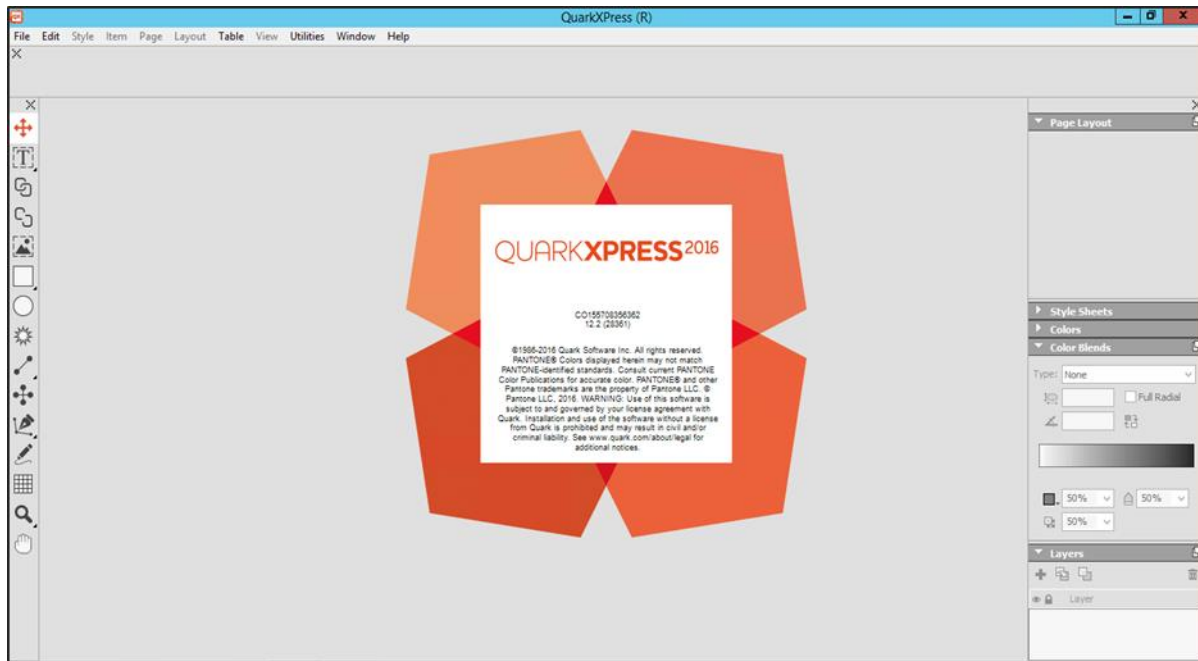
QuarkXPress (R)

File Edit Style Item Page Layout Table View Utilities Window Help

QUARKXPRESS2016

CO155708356362
12.2 (28361)

©1986-2016 Quark Software Inc. All rights reserved. PANTONE® Colors displayed herein may not match PANTONE-identified standards. Consult current PANTONE Color Publications for accurate color. PANTONE® and other Pantone trademarks are the property of Pantone LLC. © Pantone LLC, 2016. WARNING: Use of this software is subject to and governed by your license agreement with Quark. Installation and use of the software without a license from Quark is prohibited and may result in civil and/or criminal liability. See www.quark.com/about/legal for additional notices.

Page Layout

Style Sheets

Colors

Color Blends

Type: None

Full Radial

50%

50%

50%

Layers

Layer